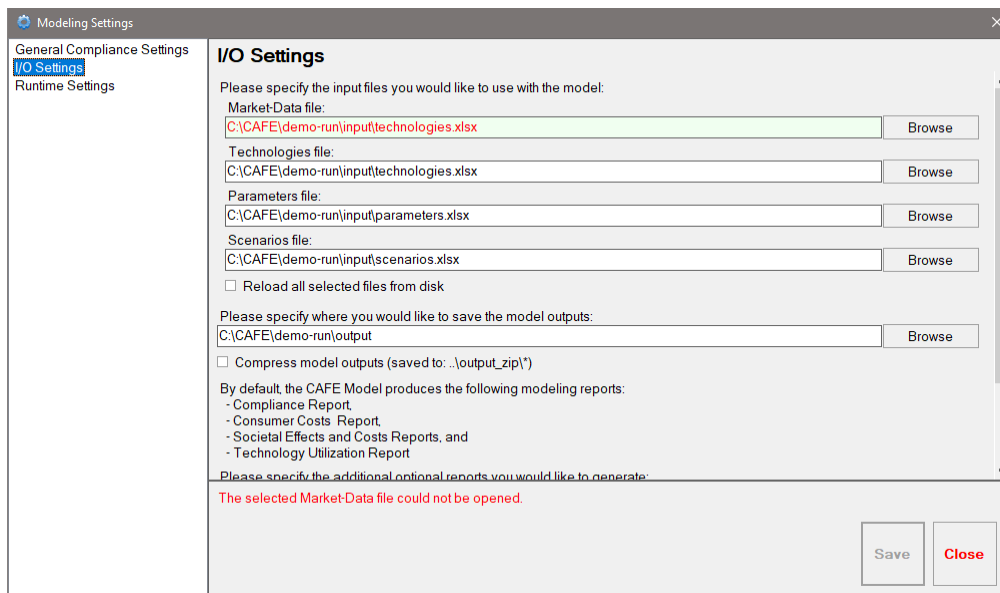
Modeling Settings

General Compliance Settings
I/O Settings
Runtime Settings

I/O Settings

Please specify the input files you would like to use with the model:

Market-Data file:
C:\CAFE\demo-run\input\technologies.xlsx
Browse

Technologies file:
C:\CAFE\demo-run\input\technologies.xlsx
Browse

Parameters file:
C:\CAFE\demo-run\input\parameters.xlsx
Browse

Scenarios file:
C:\CAFE\demo-run\input\scenarios.xlsx
Browse

Reload all selected files from disk

Please specify where you would like to save the model outputs:
C:\CAFE\demo-run\output
Browse

Compress model outputs (saved to: ..\output_zip\*)

By default, the CAFE Model produces the following modeling reports:
- Compliance Report,
- Consumer Costs Report,
- Societal Effects and Costs Reports, and
- Technology Utilization Report

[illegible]

The selected Market-Data file could not be opened.

Save
Close